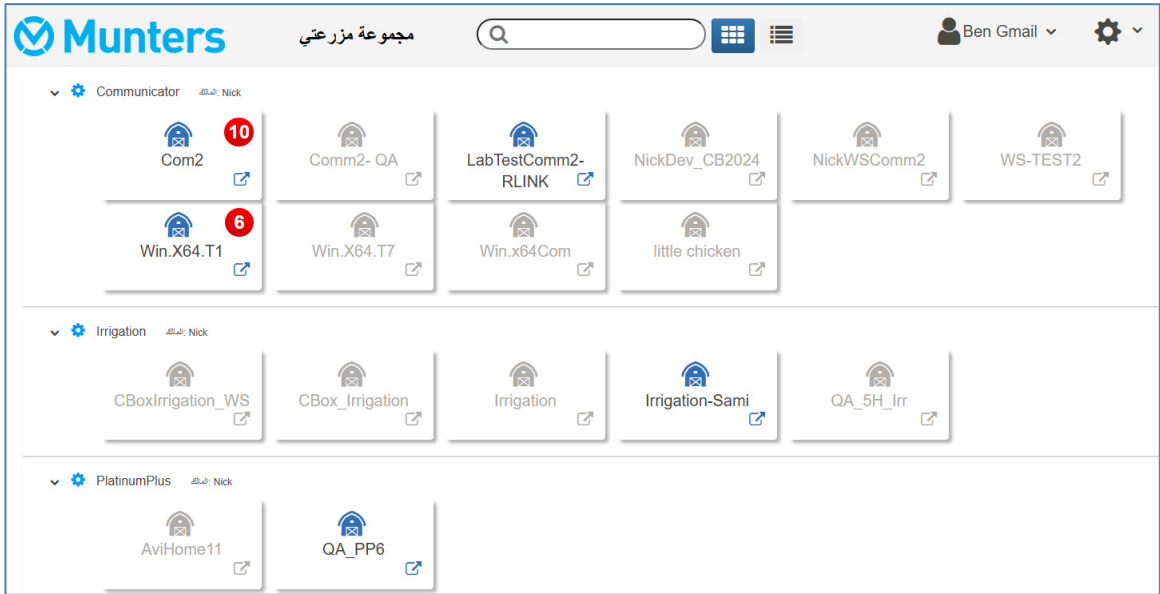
Munters
مجموعة مزرعتي
Ben Gmail

Communicator المالك: Nick

Com2 10
Comm2- QA
LabTestComm2-RLINK
NickDev_CB2024
NickWSComm2
WS-TEST2
Win.X64.T1 6
Win.X64.T7
Win.x64Com
little chicken

Irrigation المالك: Nick

CBoxIrrigation_WS
CBox_Irrigation
Irrigation
Irrigation-Sami
QA_5H_Irr

PlatinumPlus المالك: Nick

AviHome11
QA_PP6